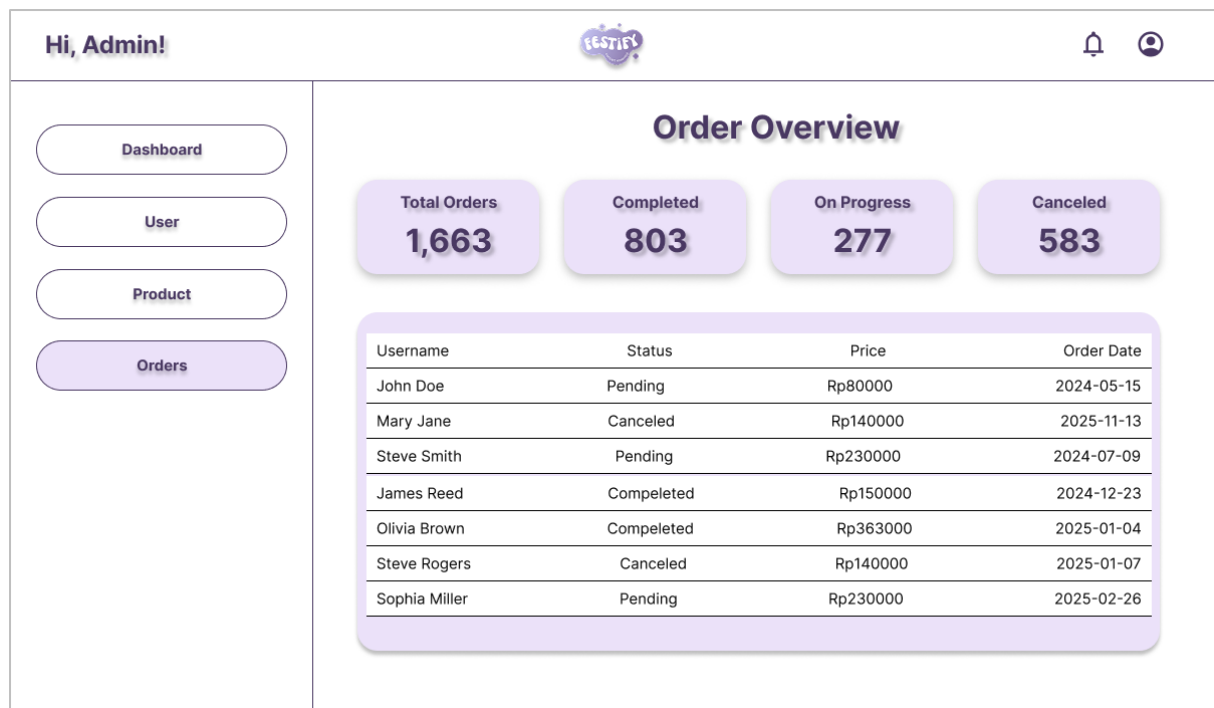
Hi, Admin!

FESTIFY

Dashboard

User

Product

Orders

Order Overview

Total Orders
1,663

Completed
803

On Progress
277

Canceled
583

| Username | Status | Price | Order Date |
|---|---|---|---|
| John Doe | Pending | Rp80000 | 2024-05-15 |
| Mary Jane | Canceled | Rp140000 | 2025-11-13 |
| Steve Smith | Pending | Rp230000 | 2024-07-09 |
| James Reed | Compeleted | Rp150000 | 2024-12-23 |
| Olivia Brown | Compeleted | Rp363000 | 2025-01-04 |
| Steve Rogers | Canceled | Rp140000 | 2025-01-07 |
| Sophia Miller | Pending | Rp230000 | 2025-02-26 |